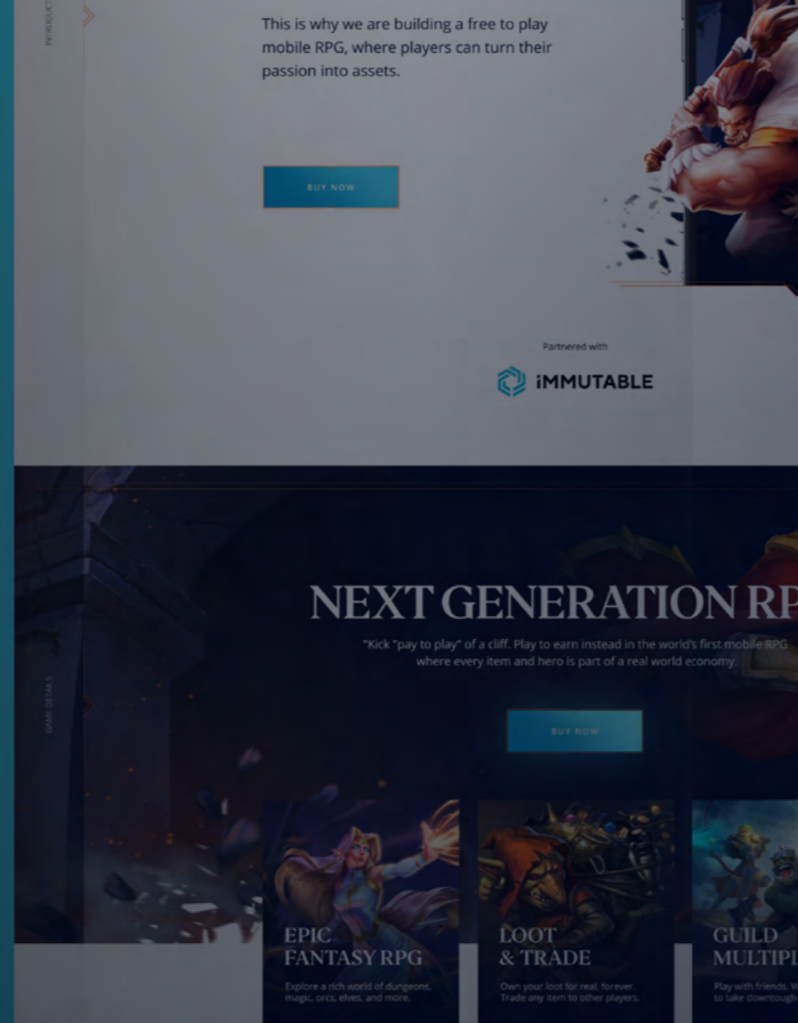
INTRODUCTION

This is why we are building a free to play mobile RPG, where players can turn their passion into assets.

BUY NOW

Partnered with

iMMUTABLE

GAME DETAILS

NEXT GENERATION RP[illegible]

"Kick "pay to play" of a cliff. Play to earn instead in the world's first mobile RPG where every item and hero is part of a real world economy.

BUY NOW

EPIC FANTASY RPG

Explore a rich world of dungeons, magic, orcs, elves, and more.

LOOT & TRADE

Own your loot for real, forever. Trade any item to other players.

GUILD MULTIPL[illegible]

Play with friends. W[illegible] to take downtough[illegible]